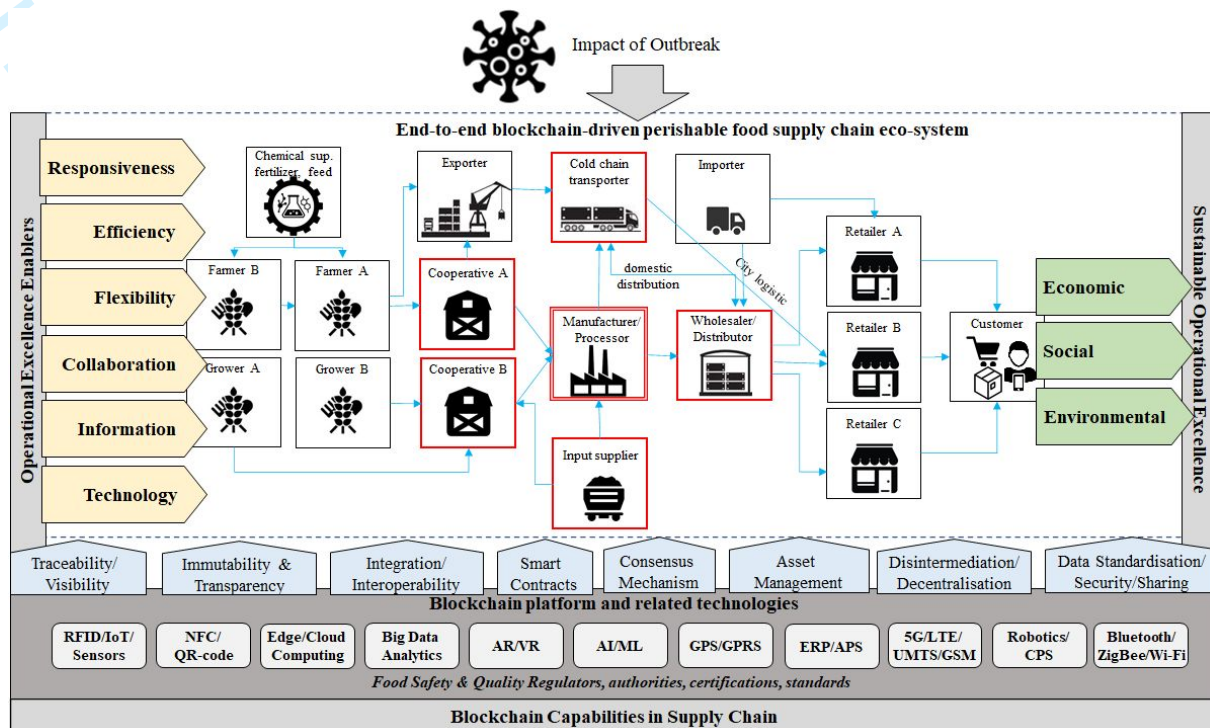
Impact of Outbreak

End-to-end blockchain-driven perishable food supply chain eco-system

Operational Excellence Enablers

Responsiveness

Efficiency

Flexibility

Collaboration

Information

Technology

Chemical sup. fertilizer, feed

Farmer B

Farmer A

Grower A

Grower B

Exporter

Cooperative A

Cooperative B

Cold chain transporter

domestic distribution

Manufacturer/ Processor

Input supplier

Importer

City logistic

Wholesaler/ Distributor

Retailer A

Retailer B

Retailer C

Customer

Sustainable Operational Excellence

Economic

Social

Environmental

Traceability/ Visibility

Immutability & Transparency

Integration/ Interoperability

Smart Contracts

Consensus Mechanism

Asset Management

Disintermediation/ Decentralisation

Data Standardisation/ Security/Sharing

Blockchain platform and related technologies

RFID/IoT/ Sensors

NFC/ QR-code

Edge/Cloud Computing

Big Data Analytics

AR/VR

AI/ML

GPS/GPRS

ERP/APS

5G/LTE/ UMTS/GSM

Robotics/ CPS

Bluetooth/ ZigBee/Wi-Fi

Food Safety & Quality Regulators, authorities, certifications, standards

Blockchain Capabilities in Supply Chain